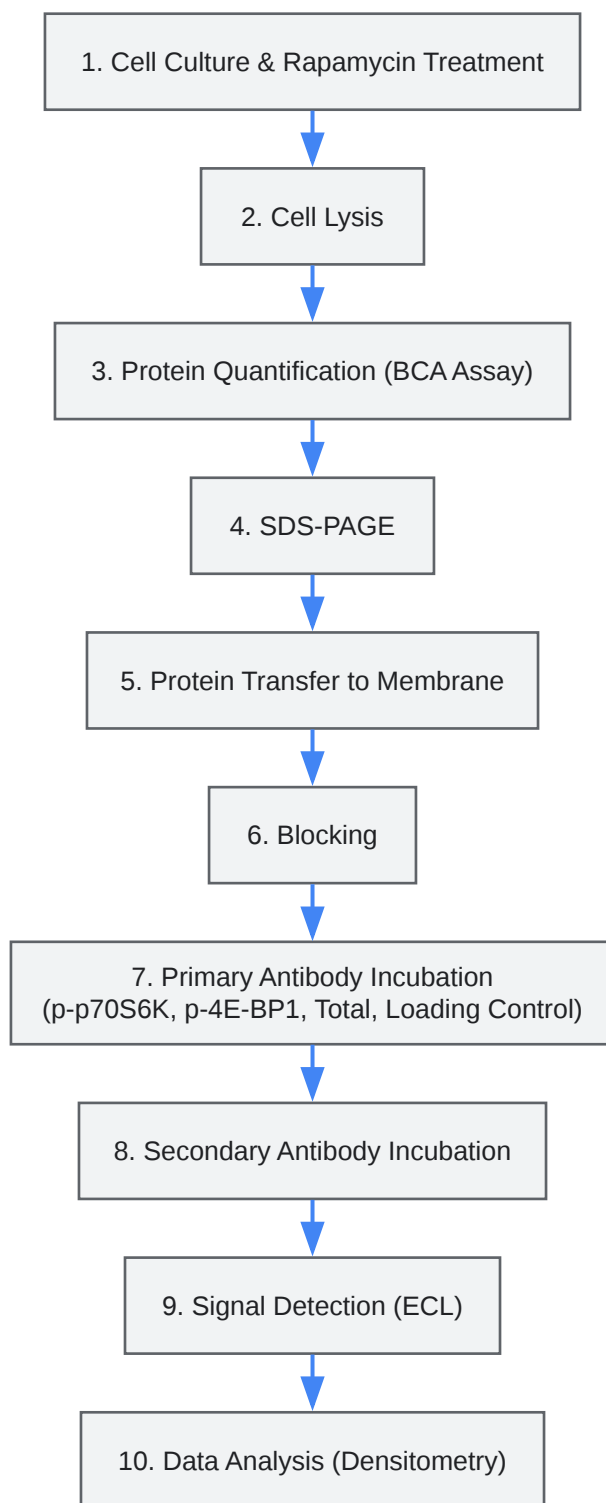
1. Cell Culture & Rapamycin Treatment

2. Cell Lysis

3. Protein Quantification (BCA Assay)

4. SDS-PAGE

5. Protein Transfer to Membrane

6. Blocking

7. Primary Antibody Incubation (p-p70S6K, p-4E-BP1, Total, Loading Control)

8. Secondary Antibody Incubation

9. Signal Detection (ECL)

10. Data Analysis (Densitometry)